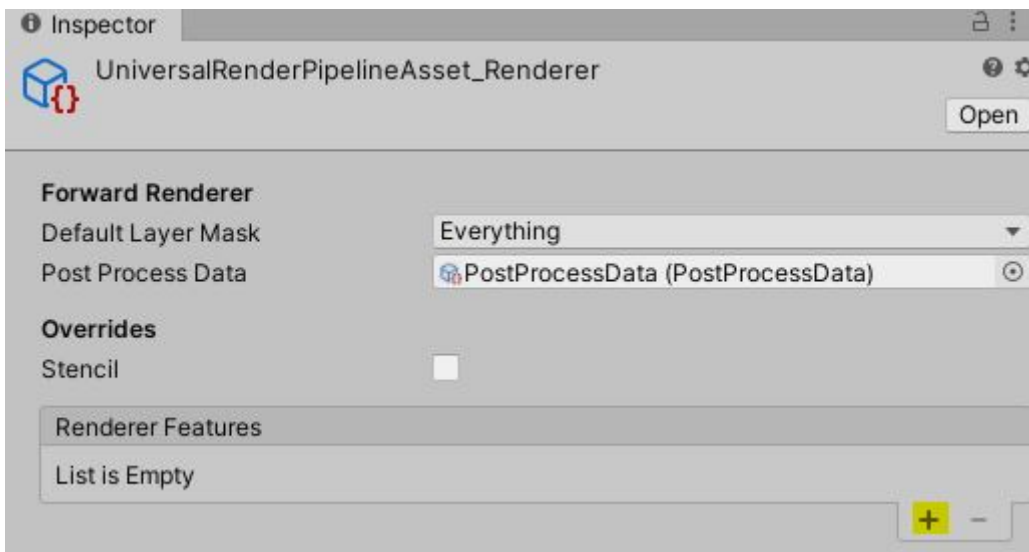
Inspector

UniversalRenderPipelineAsset_Renderer

Open

Forward Renderer

Default Layer Mask | Everything

Post Process Data | PostProcessData (PostProcessData)

Overrides

Stencil

Renderer Features

List is Empty

+ −